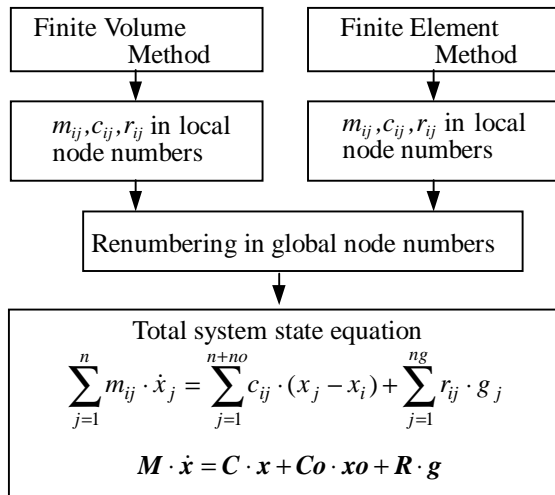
Finite Volume Method

Finite Element Method

$m_{ij}, c_{ij}, r_{ij}$ in local node numbers

$m_{ij}, c_{ij}, r_{ij}$ in local node numbers

Renumbering in global node numbers

Total system state equation

$\sum_{j=1}^{n} m_{ij} \cdot \dot{x}_j = \sum_{j=1}^{n+no} c_{ij} \cdot (x_j - x_i) + \sum_{j=1}^{ng} r_{ij} \cdot g_j$

$\boldsymbol{M} \cdot \dot{\boldsymbol{x}} = \boldsymbol{C} \cdot \boldsymbol{x} + \boldsymbol{Co} \cdot \boldsymbol{xo} + \boldsymbol{R} \cdot \boldsymbol{g}$